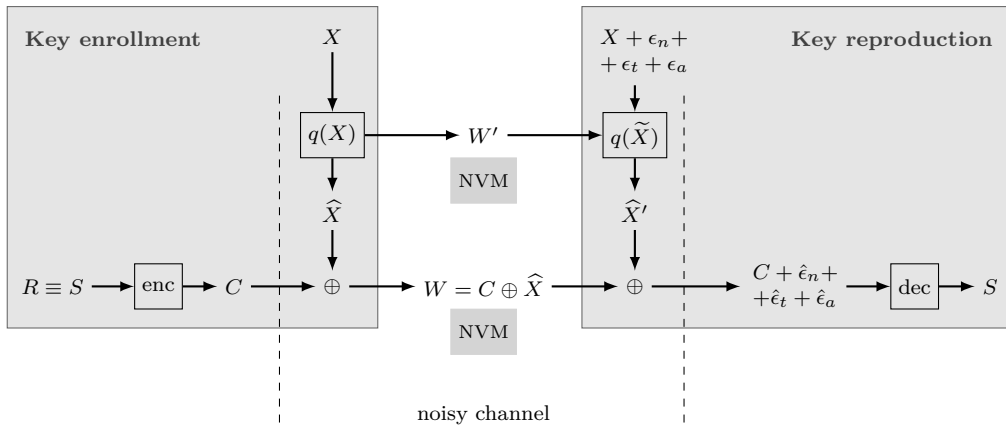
Key enrollment

$X$

$q(X)$

$\widehat{X}$

$R \equiv S$

enc

$C$

$\oplus$

$W'$

NVM

$W = C \oplus \widehat{X}$

NVM

noisy channel

$X + \epsilon_n +$
$+ \epsilon_t + \epsilon_a$

Key reproduction

$q(\widetilde{X})$

$\widehat{X}'$

$\oplus$

$C + \hat{\epsilon}_n +$
$+ \hat{\epsilon}_t + \hat{\epsilon}_a$

dec

$S$